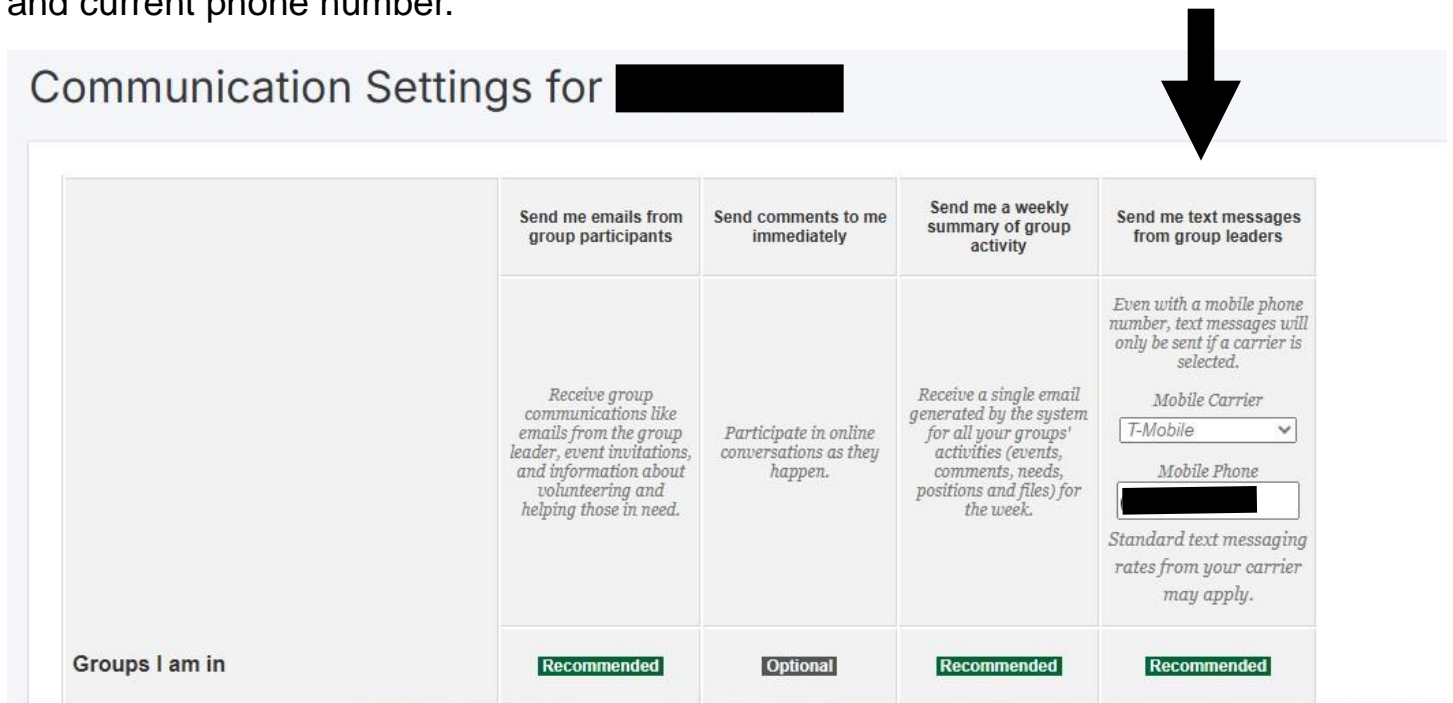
and current phone number.

Communication Settings for

| | Send me emails from group participants | Send comments to me immediately | Send me a weekly summary of group activity | Send me text messages from group leaders |
|---|---|---|---|---|
| | Receive group communications like emails from the group leader, event invitations, and information about volunteering and helping those in need. | Participate in online conversations as they happen. | Receive a single email generated by the system for all your groups' activities (events, comments, needs, positions and files) for the week. | Even with a mobile phone number, text messages will only be sent if a carrier is selected. Mobile Carrier T-Mobile Mobile Phone Standard text messaging rates from your carrier may apply. |
| Groups I am in | Recommended | Optional | Recommended | Recommended |